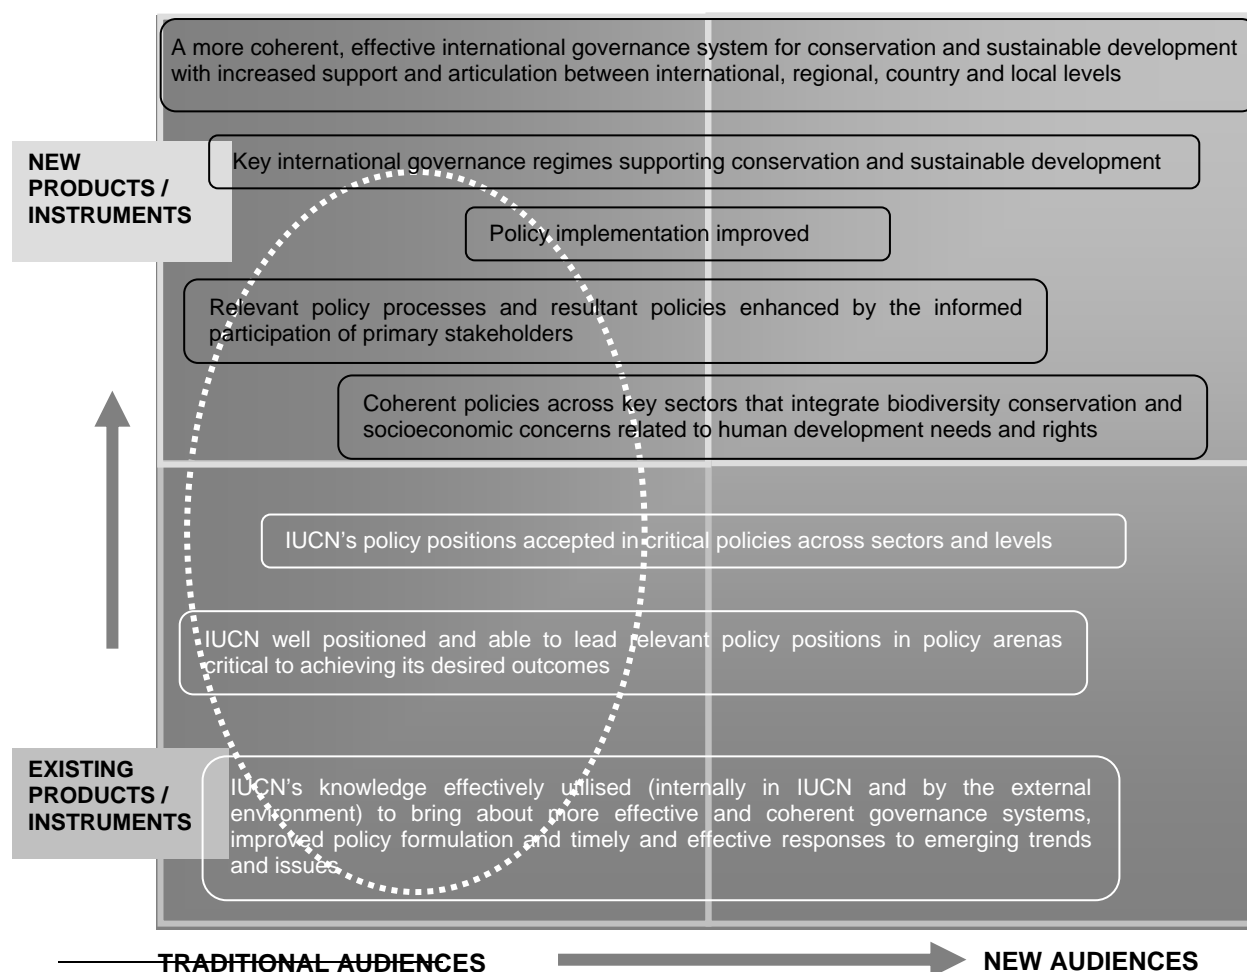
A more coherent, effective international governance system for conservation and sustainable development with increased support and articulation between international, regional, country and local levels

NEW PRODUCTS / INSTRUMENTS

Key international governance regimes supporting conservation and sustainable development

Policy implementation improved

Relevant policy processes and resultant policies enhanced by the informed participation of primary stakeholders

Coherent policies across key sectors that integrate biodiversity conservation and socioeconomic concerns related to human development needs and rights

IUCN's policy positions accepted in critical policies across sectors and levels

IUCN well positioned and able to lead relevant policy positions in policy arenas critical to achieving its desired outcomes

EXISTING PRODUCTS / INSTRUMENTS

IUCN's knowledge effectively utilised (internally in IUCN and by the external environment) to bring about more effective and coherent governance systems, improved policy formulation and timely and effective responses to emerging trends and issues

TRADITIONAL AUDIENCES

NEW AUDIENCES